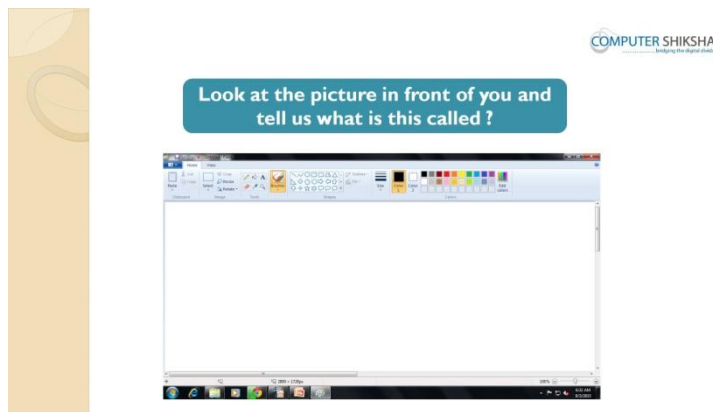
COMPUTER SHIKSHA
bridging the digital divide

Look at the picture in front of you and tell us what is this called ?

Home View
Paste
Clipboard
Select
Image
Tools
Brushes
Shapes
Size
Color 1
Color 2
Edit colors
Colors